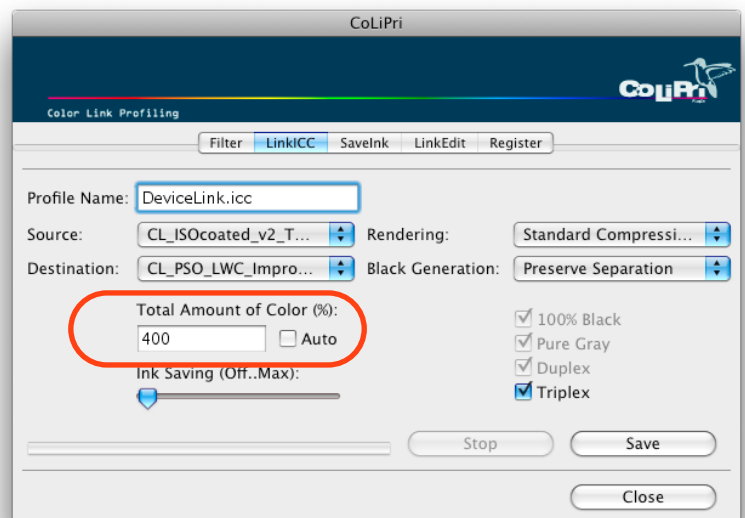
CoLiPri

Color Link Profiling

CoLiPri

Filter | LinkICC | SaveInk | LinkEdit | Register

Profile Name: DeviceLink.icc

Source: CL_ISOcoated_v2_T...

Rendering: Standard Compressi...

Destination: CL_PSO_LWC_Impro...

Black Generation: Preserve Separation

Total Amount of Color (%):

400

Auto

100% Black

Pure Gray

Duplex

Triplex

Ink Saving (Off..Max):

Stop

Save

Close